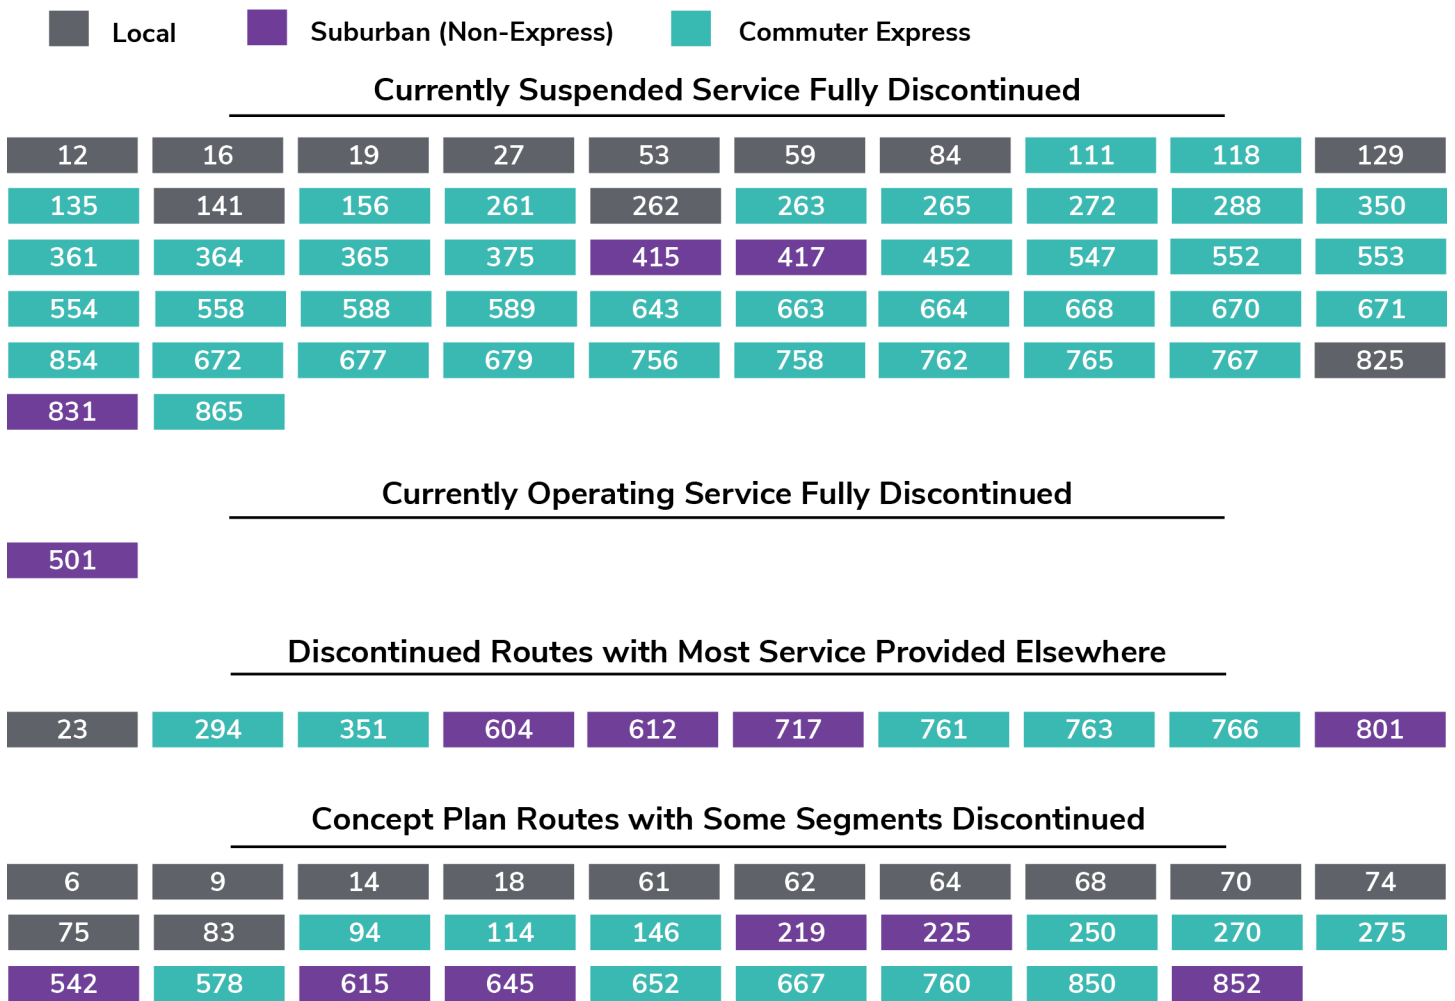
Local Suburban (Non-Express) Commuter Express

Currently Suspended Service Fully Discontinued

12 16 19 27 53 59 84 111 118 129
135 141 156 261 262 263 265 272 288 350
361 364 365 375 415 417 452 547 552 553
554 558 588 589 643 663 664 668 670 671
854 672 677 679 756 758 762 765 767 825
831 865

Currently Operating Service Fully Discontinued

501

Discontinued Routes with Most Service Provided Elsewhere

23 294 351 604 612 717 761 763 766 801

Concept Plan Routes with Some Segments Discontinued

6 9 14 18 61 62 64 68 70 74
75 83 94 114 146 219 225 250 270 275
542 578 615 645 652 667 760 850 852